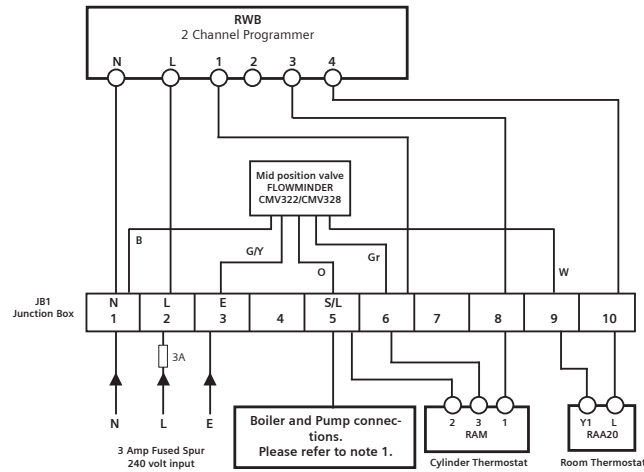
RWB
2 Channel Programmer

N L 1 2 3 4

Mid position valve
FLOWMINDER
CMV322/CMV328

B

G/Y

O

Gr

W

JB1
Junction Box

| N | L | E | | S/L | | | | | |
|---|---|---|---|---|---|---|---|---|---|
| 1 | 2 | 3 | 4 | 5 | 6 | 7 | 8 | 9 | 10 |

3A

N L E

3 Amp Fused Spur
240 volt input

Boiler and Pump connections.
Please refer to note 1.

2 3 1
RAM
Cylinder Thermostat

Y1 L
RAA20
Room Thermostat